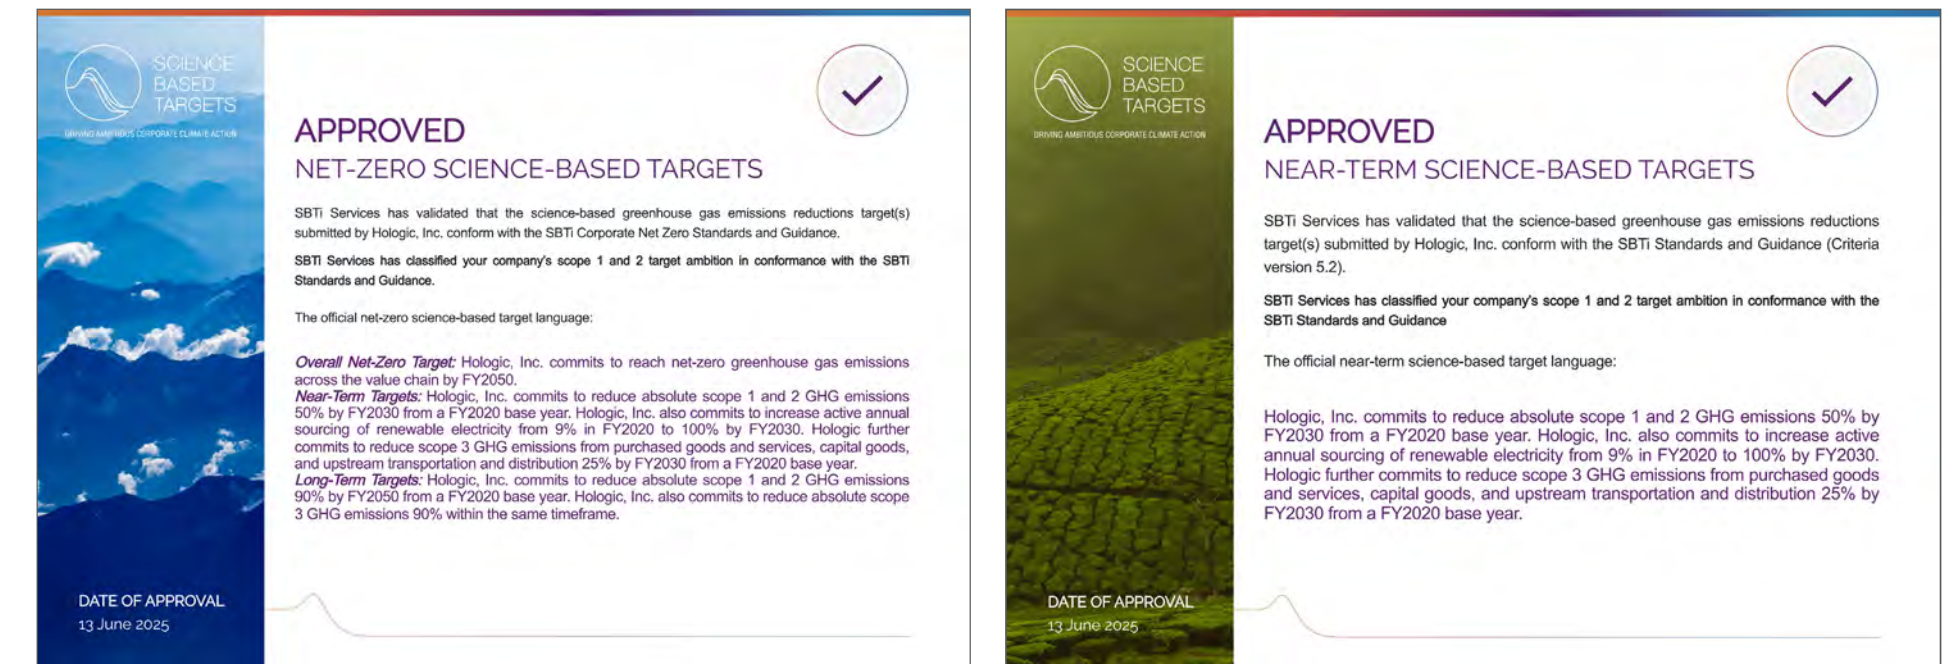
SCIENCE BASED TARGETS
DRIVING AMBITIOUS CORPORATE CLIMATE ACTION

APPROVED
NET-ZERO SCIENCE-BASED TARGETS

SBTi Services has validated that the science-based greenhouse gas emissions reductions target(s) submitted by Hologic, Inc. conform with the SBTi Corporate Net Zero Standards and Guidance.

SBTi Services has classified your company's scope 1 and 2 target ambition in conformance with the SBTi Standards and Guidance.

The official net-zero science-based target language:

Overall Net-Zero Target: Hologic, Inc. commits to reach net-zero greenhouse gas emissions across the value chain by FY2050.
Near-Term Targets: Hologic, Inc. commits to reduce absolute scope 1 and 2 GHG emissions 50% by FY2030 from a FY2020 base year. Hologic, Inc. also commits to increase active annual sourcing of renewable electricity from 9% in FY2020 to 100% by FY2030. Hologic further commits to reduce scope 3 GHG emissions from purchased goods and services, capital goods, and upstream transportation and distribution 25% by FY2030 from a FY2020 base year.
Long-Term Targets: Hologic, Inc. commits to reduce absolute scope 1 and 2 GHG emissions 90% by FY2050 from a FY2020 base year. Hologic, Inc. also commits to reduce absolute scope 3 GHG emissions 90% within the same timeframe.

DATE OF APPROVAL
13 June 2025

SCIENCE BASED TARGETS
DRIVING AMBITIOUS CORPORATE CLIMATE ACTION

APPROVED
NEAR-TERM SCIENCE-BASED TARGETS

SBTi Services has validated that the science-based greenhouse gas emissions reductions target(s) submitted by Hologic, Inc. conform with the SBTi Standards and Guidance (Criteria version 5.2).

SBTi Services has classified your company's scope 1 and 2 target ambition in conformance with the SBTi Standards and Guidance

The official near-term science-based target language:

Hologic, Inc. commits to reduce absolute scope 1 and 2 GHG emissions 50% by FY2030 from a FY2020 base year. Hologic, Inc. also commits to increase active annual sourcing of renewable electricity from 9% in FY2020 to 100% by FY2030. Hologic further commits to reduce scope 3 GHG emissions from purchased goods and services, capital goods, and upstream transportation and distribution 25% by FY2030 from a FY2020 base year.

DATE OF APPROVAL
13 June 2025